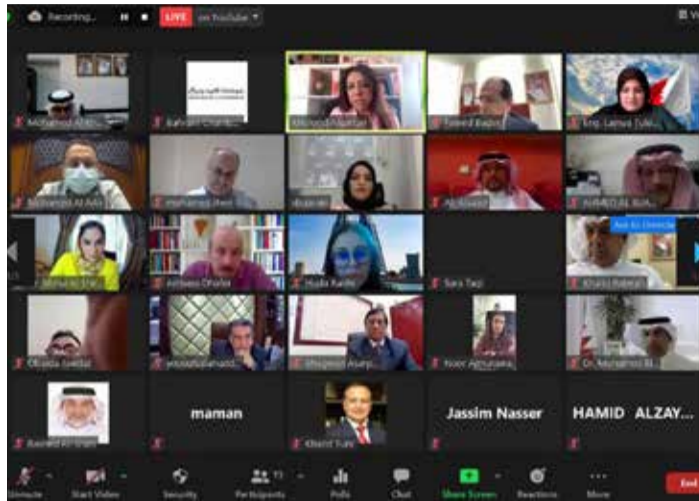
Recording...
LIVE on YouTube

Mohamed Al...
Bahrain Chamb...
Khulood Alqattan
Fareed Badr
Eng. Lamya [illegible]
Mohamed Al Ad...
mohamed nass...
Maryam
Ali Alsayed
AHMED AL BUA...
Mansoor Ali
Abbass Charaf
Huda Radhi
Sara Taqi
Khalid Rabeah
Obaida Jamal
yousif ahmed
Mustafa Asad
Noor Alraisi
Dr. Mohamed Al...
Rashed Al Shaer
maman
Khalid Turk
Jassim Nasser
HAMID ALZAY...

Unmute
Start Video
Security
Participants
Polls
Chat
Share Screen
Reactions
More
End